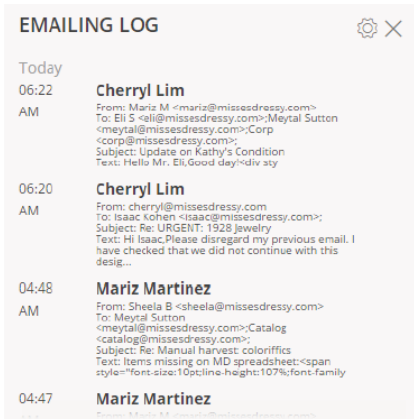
EMAILING LOG

Today

06:22 AM
Cherryl Lim
From: Mariz M <mariz@missesdressy.com>
To: Eli S <eli@missesdressy.com>;Meytal Sutton <meytal@missesdressy.com>;Corp <corp@missesdressy.com>;
Subject: Update on Kathy's Condition
Text: Hello Mr. Eli,Good day!<div sty

06:20 AM
Cherryl Lim
From: cherryl@missesdressy.com
To: Isaac Kohen <isaac@missesdressy.com>;
Subject: Re: URGENT: 1928 Jewelry
Text: Hi Isaac,Please disregard my previous email. I have checked that we did not continue with this desig...

04:48 AM
Mariz Martinez
From: Sheela B <sheela@missesdressy.com>
To: Meytal Sutton <meytal@missesdressy.com>;Catalog <catalog@missesdressy.com>;
Subject: Re: Manual harvest: coloriffics
Text: Items missing on MD spreadsheet:<span style="font-size:10pt;line-height:107%;font-family

04:47
Mariz Martinez